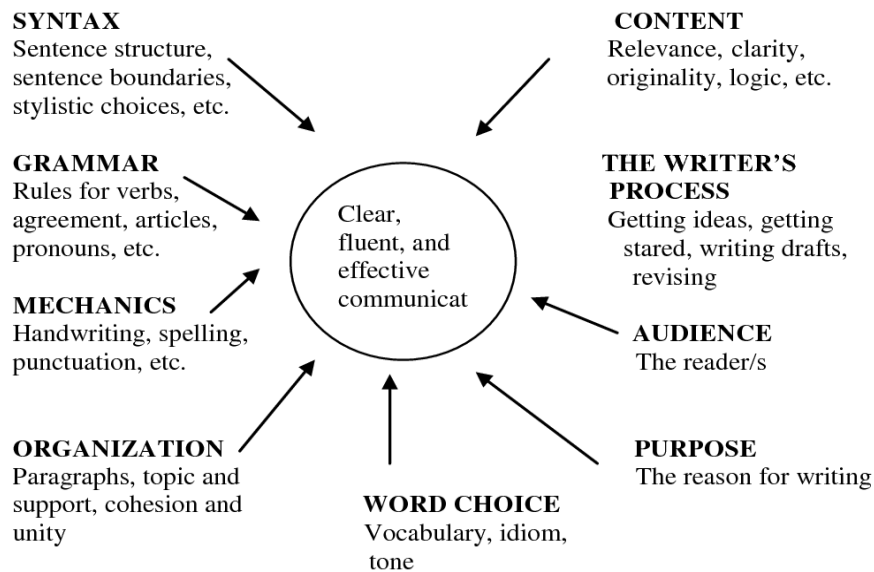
SYNTAX
Sentence structure, sentence boundaries, stylistic choices, etc.

CONTENT
Relevance, clarity, originality, logic, etc.

GRAMMAR
Rules for verbs, agreement, articles, pronouns, etc.

Clear, fluent, and effective communicat

THE WRITER'S PROCESS
Getting ideas, getting stared, writing drafts, revising

MECHANICS
Handwriting, spelling, punctuation, etc.

AUDIENCE
The reader/s

ORGANIZATION
Paragraphs, topic and support, cohesion and unity

WORD CHOICE
Vocabulary, idiom, tone

PURPOSE
The reason for writing